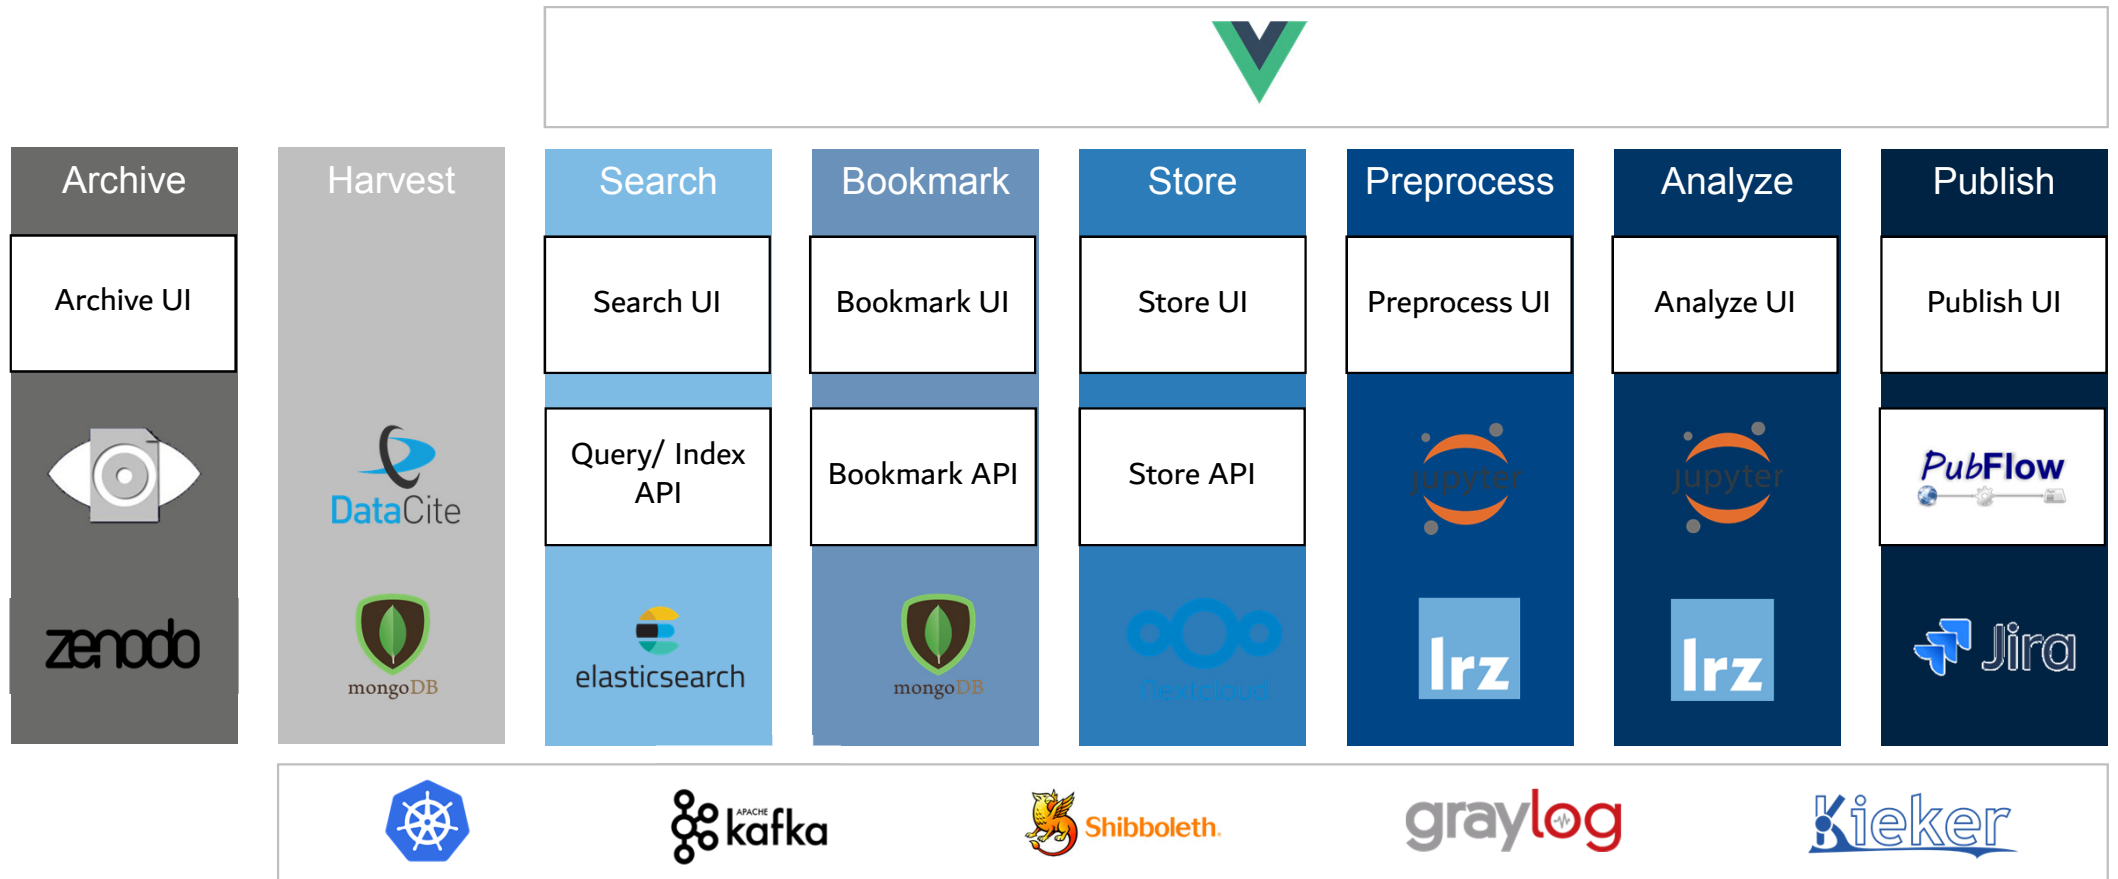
Archive

Archive UI

zenodo

Harvest

DataCite

mongoDB

Search

Search UI

Query/ Index API

elasticsearch

Bookmark

Bookmark UI

Bookmark API

mongoDB

Store

Store UI

Store API

Nextcloud

Preprocess

Preprocess UI

jupyter

lrz

Analyze

Analyze UI

jupyter

lrz

Publish

Publish UI

PubFlow

Jira

APACHE kafka

Shibboleth.

graylog

Kieker